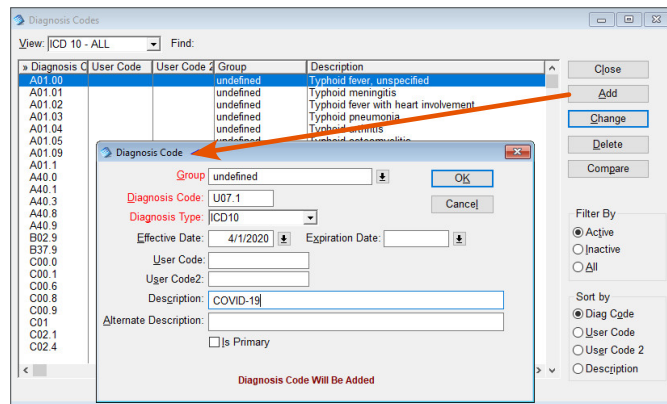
Diagnosis Codes

View: ICD 10 - ALL Find:

| » Diagnosis C | User Code | User Code 2 | Group | Description |
|---|---|---|---|---|
| A01.00 | | | undefined | Typhoid fever, unspecified |
| A01.01 | | | undefined | Typhoid meningitis |
| A01.02 | | | undefined | Typhoid fever with heart involvement |
| A01.03 | | | undefined | Typhoid pneumonia |
| A01.04 | | | undefined | Typhoid arthritis |
| A01.05 | | | undefined | Typhoid osteomyelitis |
| A01.09 | | | | |
| A01.1 | | | | |
| A40.0 | | | | |
| A40.1 | | | | |
| A40.3 | | | | |
| A40.8 | | | | |
| A40.9 | | | | |
| B02.9 | | | | |
| B37.9 | | | | |
| C00.0 | | | | |
| C00.1 | | | | |
| C00.6 | | | | |
| C00.8 | | | | |
| C00.9 | | | | |
| C01 | | | | |
| C02.1 | | | | |
| C02.4 | | | | |

Close
Add
Change
Delete
Compare

Filter By
Active
Inactive
All

Sort by
Diag Code
User Code
User Code 2
Description

Diagnosis Code

Group: undefined
Diagnosis Code: U07.1
Diagnosis Type: ICD10
Effective Date: 4/1/2020
Expiration Date:
User Code:
User Code2:
Description: COVID-19
Alternate Description:
Is Primary

OK
Cancel

Diagnosis Code Will Be Added